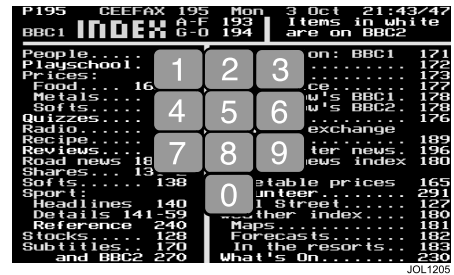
P195 CEEFAX 195 Mon 3 Oct 21:43/47
BBC1 INDEX A-F 193 Items in white
G-O 194 are on BBC2

People........ on: BBC1 171
Playschool. ...... 172
Prices: ...... 173
Food.... 16 ce..... 177
Metals.... w's BBC1 178
Softs.... w's BBC2. 178
Quizzes...... ...... 176
Radio...... exchange
Recipe...... ...... 189
Reviews.... ier news. 196
Road news 18 ews index 180
Shares... 13
Softs...... 138 etable prices 165
Sport: nteer...... 291
Headlines 140 l Street...... 127
Details 141-59 Weather index..... 180
Reference 240 Maps..... 181
Stocks..... 128 Forecasts..... 182
Subtitles.. 170 In the resorts.. 183
and BBC2 270 What's On...... 230

1 2 3
4 5 6
7 8 9
0

JOL1205